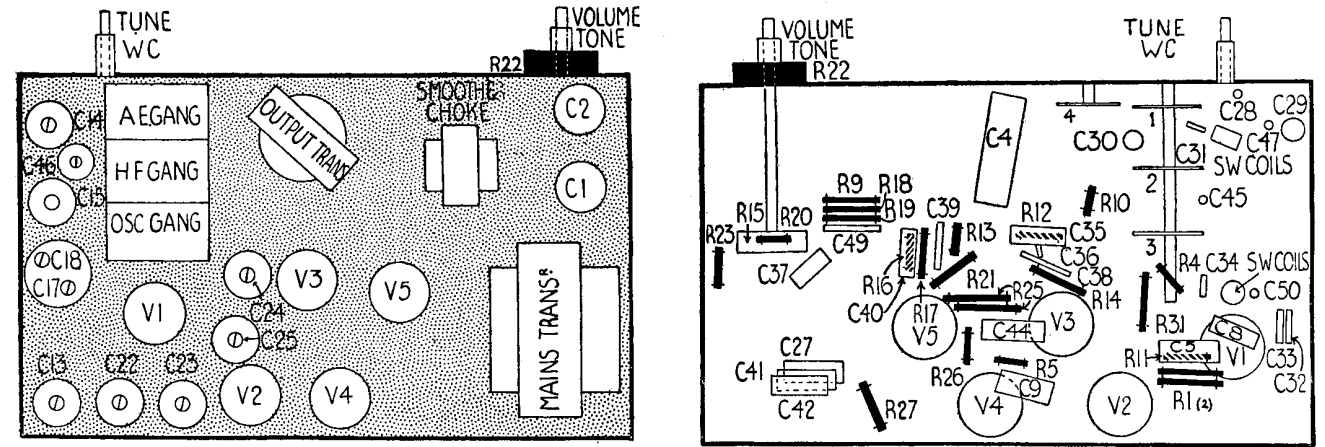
TUNE
WC
VOLUME
TONE
R22
C14
A E GANG
H F GANG
OSC GANG
C46
C15
OUTPUT TRANS
SMOOTHG CHOKE
C2
C1
C18
C17
V1
C24
V3
V5
C25
MAINS TRANSR
C13
C22
C23
V2
V4

VOLUME
TONE
R22
TUNE
WC
C4
4
1
C28
C29
C30
C31
C47
SW COILS
2
C45
R10
R9
R18
R19
C49
R15
R20
R23
C39
R13
R12
C35
C36
C38
C37
R16
R21
R25
R14
3
R4
C34
SW COILS
C50
C40
R17
V5
C44
V3
R31
C8
R11
C5
V1
C33
C32
C27
C41
C42
R26
R5
C9
R27
V4
V2
R1 (2)